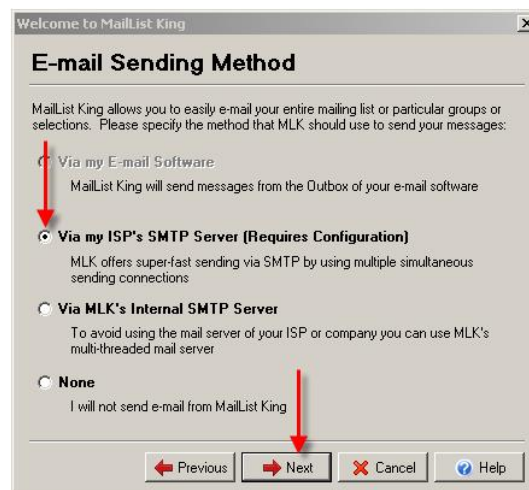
Welcome to MailList King

E-mail Sending Method

MailList King allows you to easily e-mail your entire mailing list or particular groups or selections. Please specify the method that MLK should use to send your messages:

Via my E-mail Software

MailList King will send messages from the Outbox of your e-mail software

Via my ISP's SMTP Server (Requires Configuration)

MLK offers super-fast sending via SMTP by using multiple simultaneous sending connections

Via MLK's Internal SMTP Server

To avoid using the mail server of your ISP or company you can use MLK's multi-threaded mail server

None

I will not send e-mail from MailList King

Previous Next Cancel Help